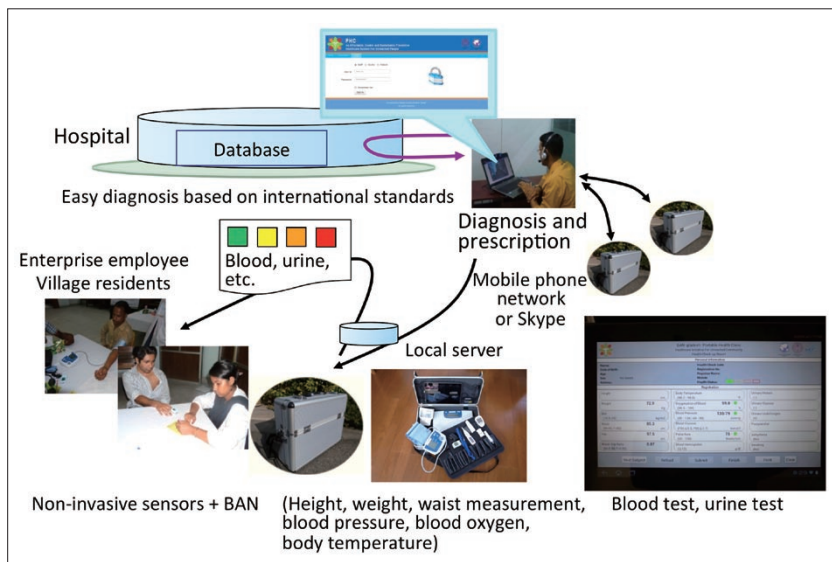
PHC

Hospital

Database

Easy diagnosis based on international standards

Diagnosis and prescription

Blood, urine, etc.

Enterprise employee
Village residents

Mobile phone network or Skype

Local server

Non-invasive sensors + BAN

(Height, weight, waist measurement, blood pressure, blood oxygen, body temperature)

Blood test, urine test